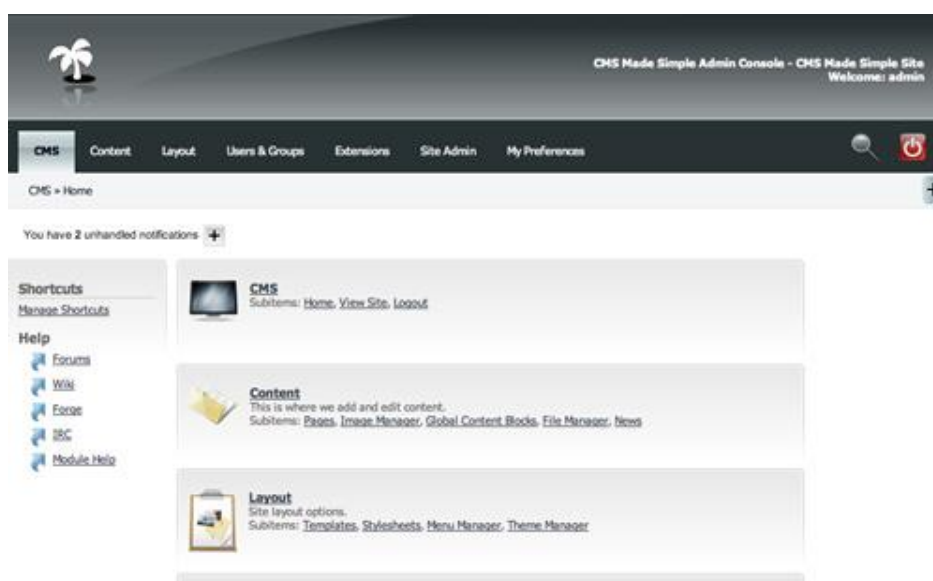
CMS Made Simple Admin Console - CMS Made Simple Site
Welcome: admin

CMS Content Layout Users & Groups Extensions Site Admin My Preferences

CMS » Home

You have 2 unhandled notifications

Shortcuts
Manage Shortcuts

Help
Forums
Wiki
Forge
IRC
Module Help

CMS
Subitems: Home, View Site, Logout

Content
This is where we add and edit content.
Subitems: Pages, Image Manager, Global Content Blocks, File Manager, News

Layout
Site layout options.
Subitems: Templates, Stylesheets, Menu Manager, Theme Manager